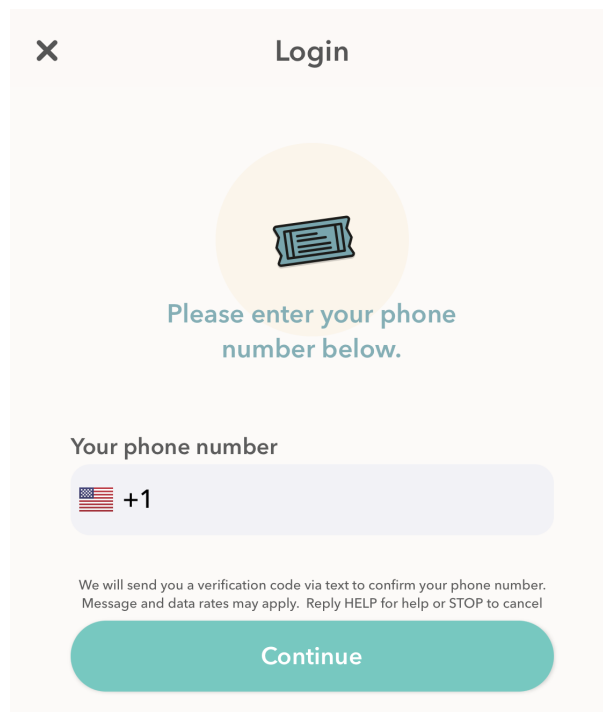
✕ Login

Please enter your phone number below.

Your phone number

+1

We will send you a verification code via text to confirm your phone number. Message and data rates may apply. Reply HELP for help or STOP to cancel

Continue